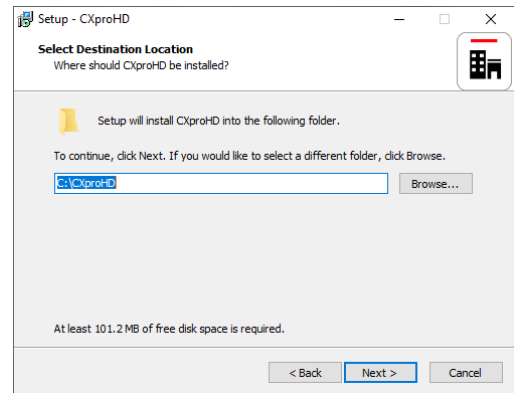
Setup - CXproHD

Select Destination Location
Where should CXproHD be installed?

Setup will install CXproHD into the following folder.

To continue, click Next. If you would like to select a different folder, click Browse.

C:\CXproHD

Browse...

At least 101.2 MB of free disk space is required.

< Back

Next >

Cancel